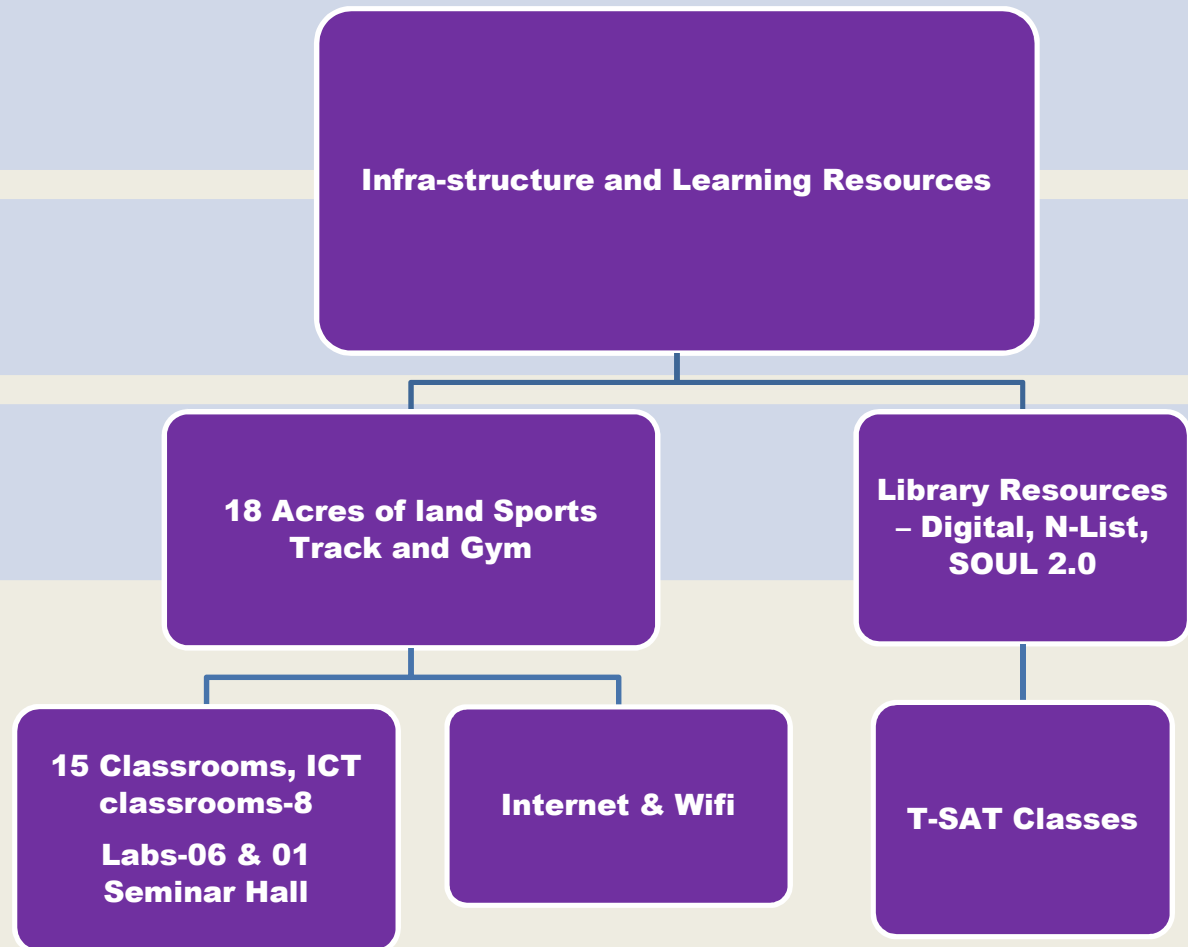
Infra-structure and Learning Resources

18 Acres of land Sports Track and Gym

Library Resources – Digital, N-List, SOUL 2.0

15 Classrooms, ICT classrooms-8

Labs-06 & 01 Seminar Hall

Internet & Wifi

T-SAT Classes